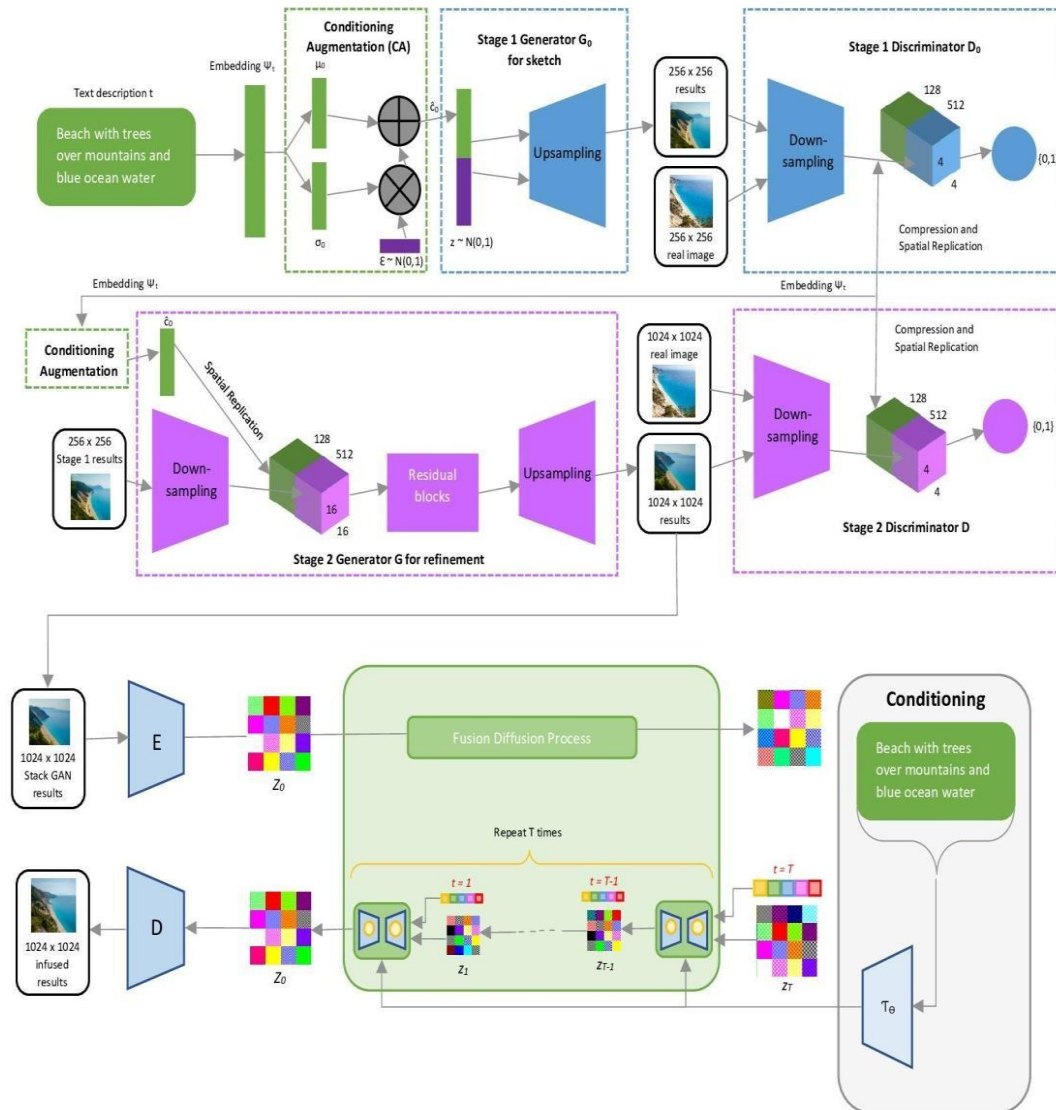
Text description t

Beach with trees over mountains and blue ocean water

Embedding $\Psi_t$

Conditioning Augmentation (CA)

$\mu_0$

$\sigma_0$

$\varepsilon \sim N(0,1)$

$\hat{c}_0$

Stage 1 Generator $G_0$ for sketch

Upsampling

$z \sim N(0,1)$

256 x 256 results

256 x 256 real image

Stage 1 Discriminator $D_0$

Down-sampling

128

512

4

4

{0,1

Compression and Spatial Replication

Embedding $\Psi_t$

Embedding $\Psi_t$

Conditioning Augmentation

$\hat{c}_0$

Spatial Replication

256 x 256 Stage 1 results

Down-sampling

128

512

16

16

Residual blocks

Upsampling

Stage 2 Generator G for refinement

1024 x 1024 real image

1024 x 1024 results

Compression and Spatial Replication

Down-sampling

128

512

4

4

{0,1}

Stage 2 Discriminator D

1024 x 1024 Stack GAN results

E

$Z_0$

Fusion Diffusion Process

Conditioning

Beach with trees over mountains and blue ocean water

Repeat T times

t = 1

t = T-1

t = T

1024 x 1024 infused results

D

$Z_0$

$z_1$

$z_{T-1}$

$z_T$

$\tau_\theta$